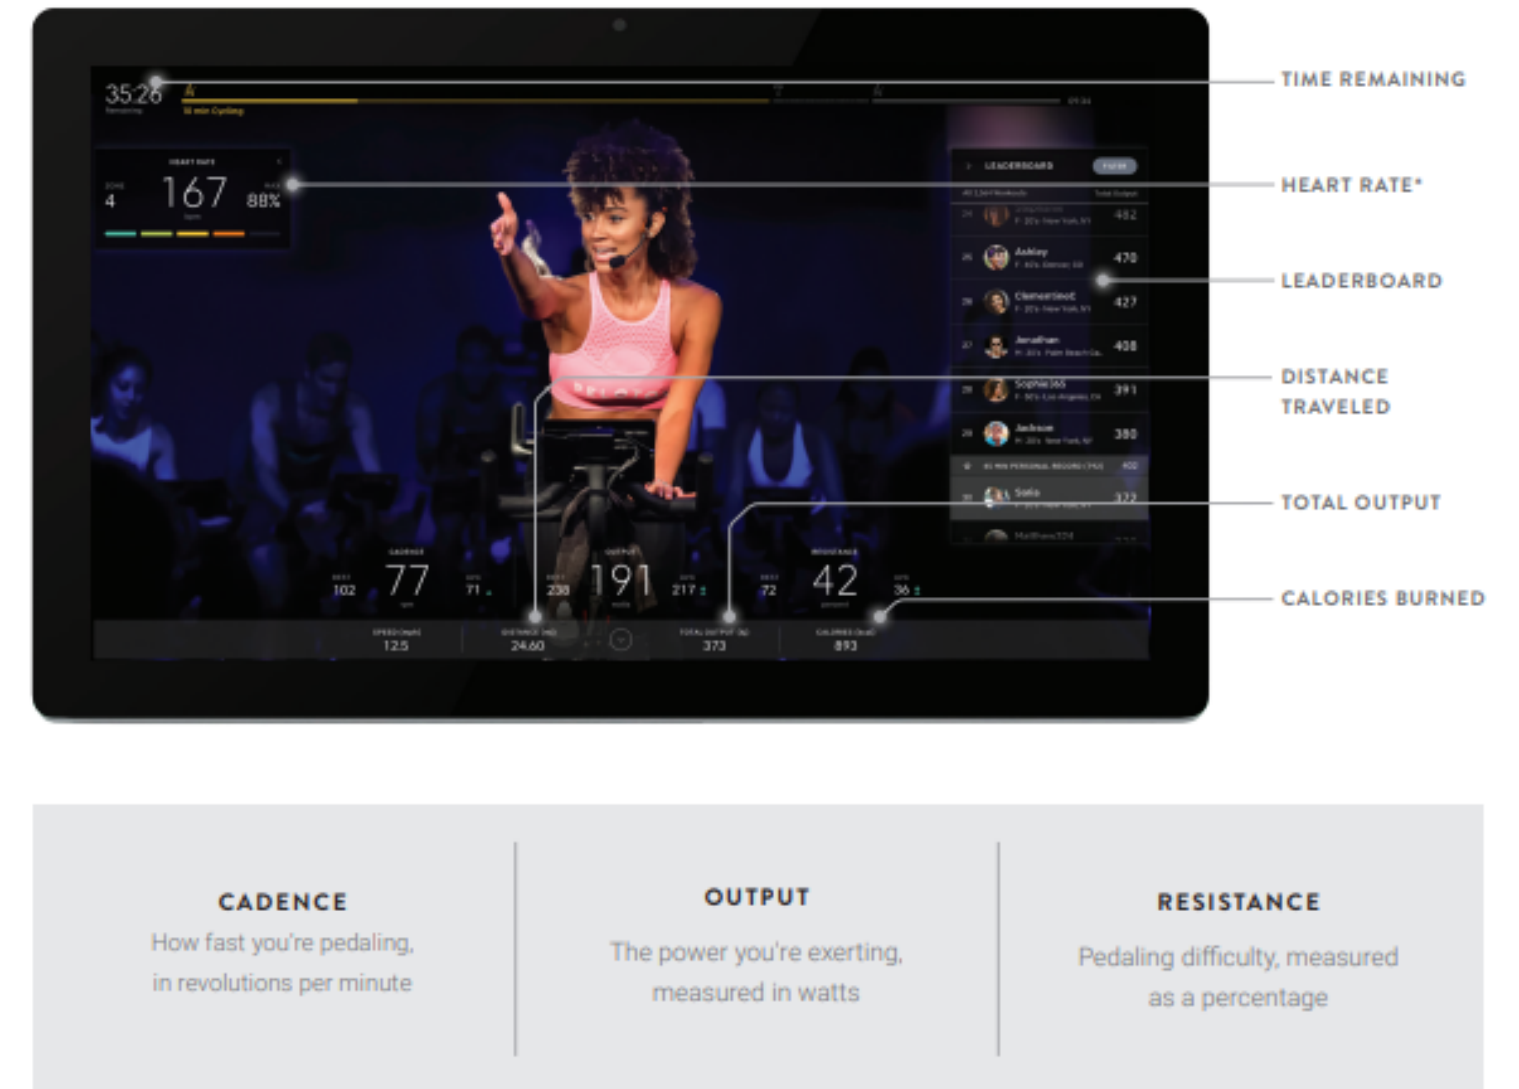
35:26

HEART RATE

ZONE 4

167

88%

LEADERBOARD

470

427

408

391

380

322

CADENCE

BEST 102

77

AVG 71

OUTPUT

BEST 238

191

AVG 217

RESISTANCE

BEST 72

42

AVG 36

SPEED (mph) 12.5

DISTANCE (mi) 24.60

TOTAL OUTPUT (kj) 373

CALORIES (kcal) 893

TIME REMAINING

HEART RATE*

LEADERBOARD

DISTANCE TRAVELED

TOTAL OUTPUT

CALORIES BURNED

CADENCE
How fast you're pedaling, in revolutions per minute

OUTPUT
The power you're exerting, measured in watts

RESISTANCE
Pedaling difficulty, measured as a percentage